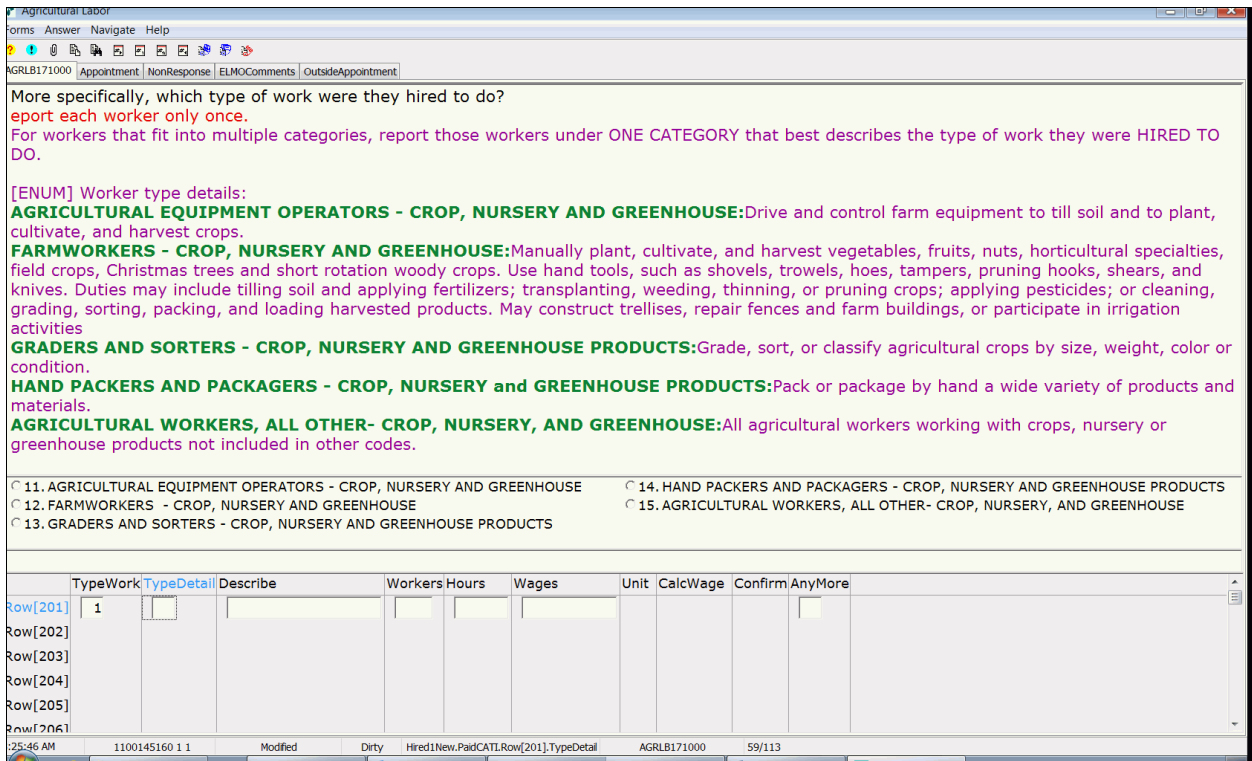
Agricultural Labor

orms Answer Navigate Help

AGRLB171000 | Appointment | NonResponse | ELMOComments | OutsideAppointment

More specifically, which type of work were they hired to do?
eport each worker only once.
For workers that fit into multiple categories, report those workers under ONE CATEGORY that best describes the type of work they were HIRED TO DO.

[ENUM] Worker type details:
AGRICULTURAL EQUIPMENT OPERATORS - CROP, NURSERY AND GREENHOUSE:Drive and control farm equipment to till soil and to plant, cultivate, and harvest crops.
FARMWORKERS - CROP, NURSERY AND GREENHOUSE:Manually plant, cultivate, and harvest vegetables, fruits, nuts, horticultural specialties, field crops, Christmas trees and short rotation woody crops. Use hand tools, such as shovels, trowels, hoes, tampers, pruning hooks, shears, and knives. Duties may include tilling soil and applying fertilizers; transplanting, weeding, thinning, or pruning crops; applying pesticides; or cleaning, grading, sorting, packing, and loading harvested products. May construct trellises, repair fences and farm buildings, or participate in irrigation activities
GRADERS AND SORTERS - CROP, NURSERY AND GREENHOUSE PRODUCTS:Grade, sort, or classify agricultural crops by size, weight, color or condition.
HAND PACKERS AND PACKAGERS - CROP, NURSERY and GREENHOUSE PRODUCTS:Pack or package by hand a wide variety of products and materials.
AGRICULTURAL WORKERS, ALL OTHER- CROP, NURSERY, AND GREENHOUSE:All agricultural workers working with crops, nursery or greenhouse products not included in other codes.

11. AGRICULTURAL EQUIPMENT OPERATORS - CROP, NURSERY AND GREENHOUSE
12. FARMWORKERS - CROP, NURSERY AND GREENHOUSE
13. GRADERS AND SORTERS - CROP, NURSERY AND GREENHOUSE PRODUCTS
14. HAND PACKERS AND PACKAGERS - CROP, NURSERY AND GREENHOUSE PRODUCTS
15. AGRICULTURAL WORKERS, ALL OTHER- CROP, NURSERY, AND GREENHOUSE

| | TypeWork | TypeDetail | Describe | Workers | Hours | Wages | Unit | CalcWage | Confirm | AnyMore |
|---|---|---|---|---|---|---|---|---|---|---|
| Row[201] | 1 | | | | | | | | | |
| Row[202] | | | | | | | | | | |
| Row[203] | | | | | | | | | | |
| Row[204] | | | | | | | | | | |
| Row[205] | | | | | | | | | | |
| Row[206] | | | | | | | | | | |

:25:46 AM | 1100145160 1 1 | Modified | Dirty | Hired1New.PaidCATI.Row[201].TypeDetail | AGRLB171000 | 59/113